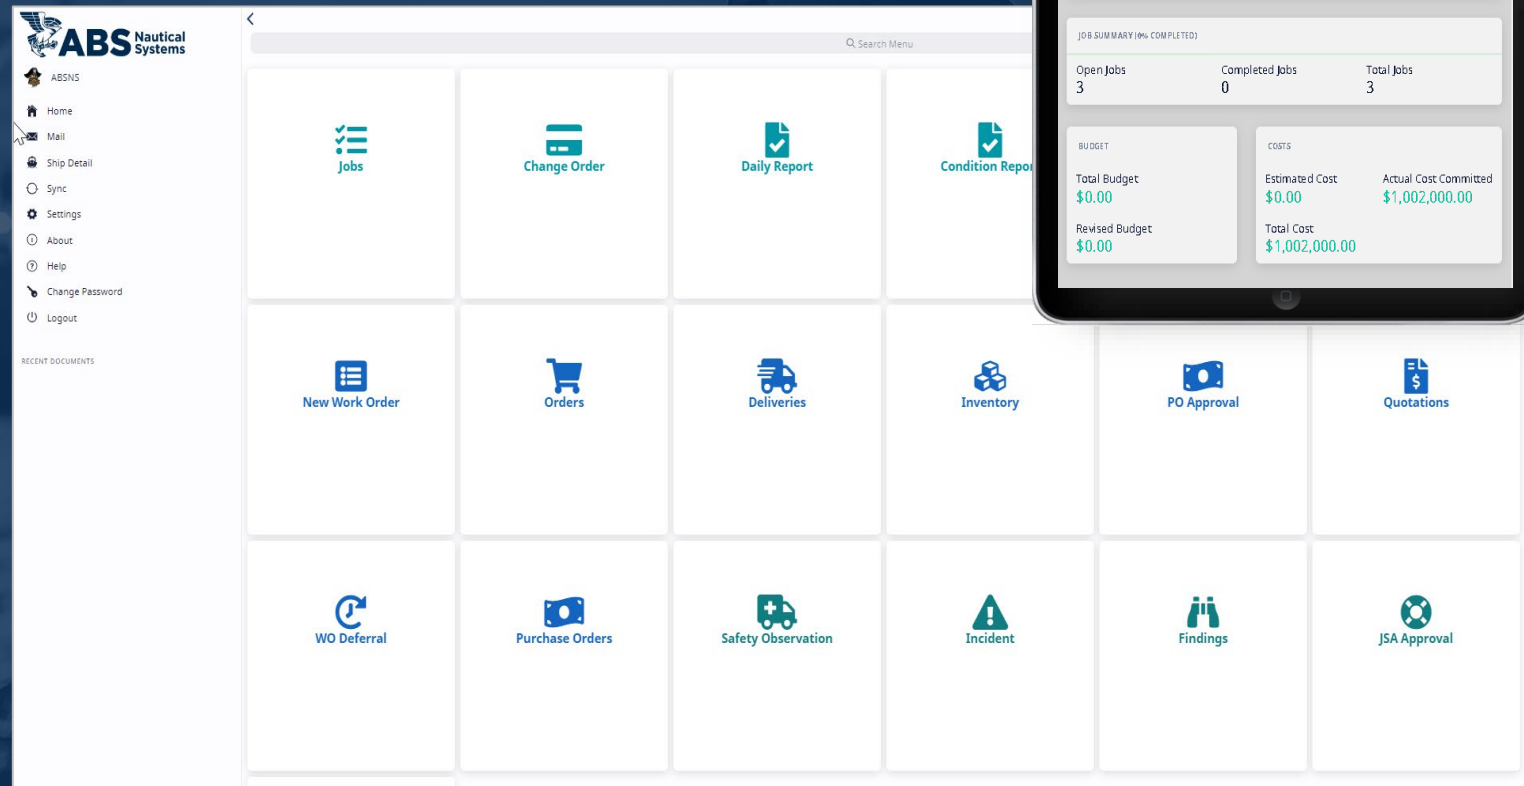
ABS Nautical Systems

ABSNS

Home
Mail
Ship Detail
Sync
Settings
About
Help
Change Password
Logout

RECENT DOCUMENTS

Search Menu

Jobs
Change Order
Daily Report
Condition Repor

JOB SUMMARY (0% COMPLETED)

| Open Jobs | Completed Jobs | Total Jobs |
|---|---|---|
| 3 | 0 | 3 |

BUDGET
Total Budget
$0.00
Revised Budget
$0.00

COSTS
Estimated Cost
$0.00
Actual Cost Committed
$1,002,000.00
Total Cost
$1,002,000.00

New Work Order
Orders
Deliveries
Inventory
PO Approval
Quotations

WO Deferral
Purchase Orders
Safety Observation
Incident
Findings
JSA Approval